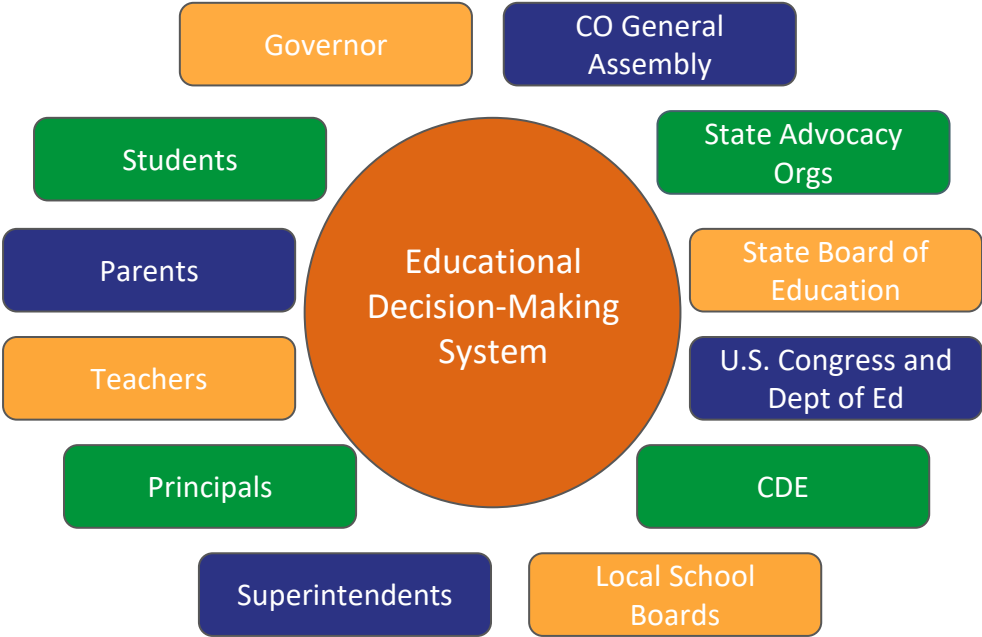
Governor

CO General Assembly

Students

State Advocacy Orgs

Parents

Educational Decision-Making System

State Board of Education

Teachers

U.S. Congress and Dept of Ed

Principals

CDE

Superintendents

Local School Boards